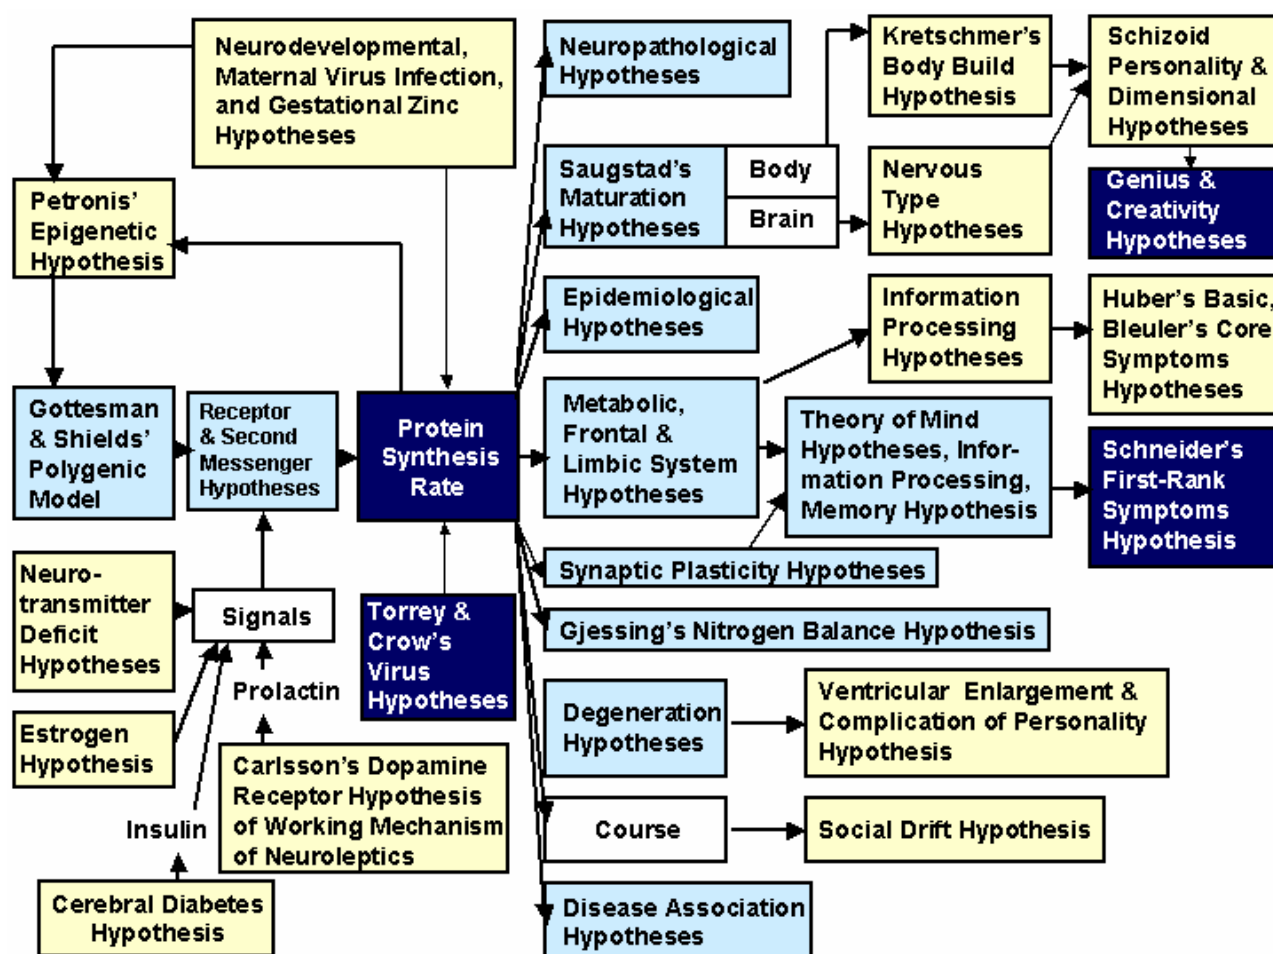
Neurodevelopmental, Maternal Virus Infection, and Gestational Zinc Hypotheses

Neuropathological Hypotheses

Kretschmer's Body Build Hypothesis

Schizoid Personality & Dimensional Hypotheses

Petronis' Epigenetic Hypothesis

Saugstad's Maturation Hypotheses

Body

Brain

Nervous Type Hypotheses

Genius & Creativity Hypotheses

Epidemiological Hypotheses

Information Processing Hypotheses

Huber's Basic, Bleuler's Core Symptoms Hypotheses

Gottesman & Shields' Polygenic Model

Receptor & Second Messenger Hypotheses

Protein Synthesis Rate

Metabolic, Frontal & Limbic System Hypotheses

Theory of Mind Hypotheses, Information Processing, Memory Hypothesis

Schneider's First-Rank Symptoms Hypothesis

Synaptic Plasticity Hypotheses

Neurotransmitter Deficit Hypotheses

Signals

Torrey & Crow's Virus Hypotheses

Gjessing's Nitrogen Balance Hypothesis

Prolactin

Estrogen Hypothesis

Degeneration Hypotheses

Ventricular Enlargement & Complication of Personality Hypothesis

Carlsson's Dopamine Receptor Hypothesis of Working Mechanism of Neuroleptics

Insulin

Course

Social Drift Hypothesis

Cerebral Diabetes Hypothesis

Disease Association Hypotheses